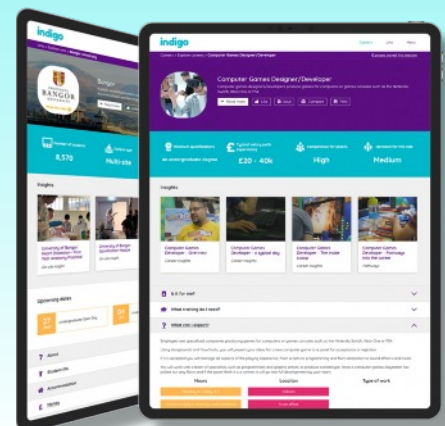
indigo

Bangor

PRIFYSGOL BANGOR UNIVERSITY

8,570

Multi-site

Insights

University of Bangor

University of Bangor

Upcoming dates

27

Undergraduate Open Day

About

Student life

Accommodation

indigo

Computer Games Designer/Developer

Computer games designers/developers produce games for computers or games consoles such as the Nintendo Switch, Xbox One or PS4.

£20 - 40k

High

Medium

Insights

Computer Games Developer - Overview

Computer Games Developer - a typical day

Computer Games Developer - The inside scoop

Computer Games Developer - Portrayal into the career

Is it for me?

What training do I need?

What can I expect?

Hours

Location

Type of work